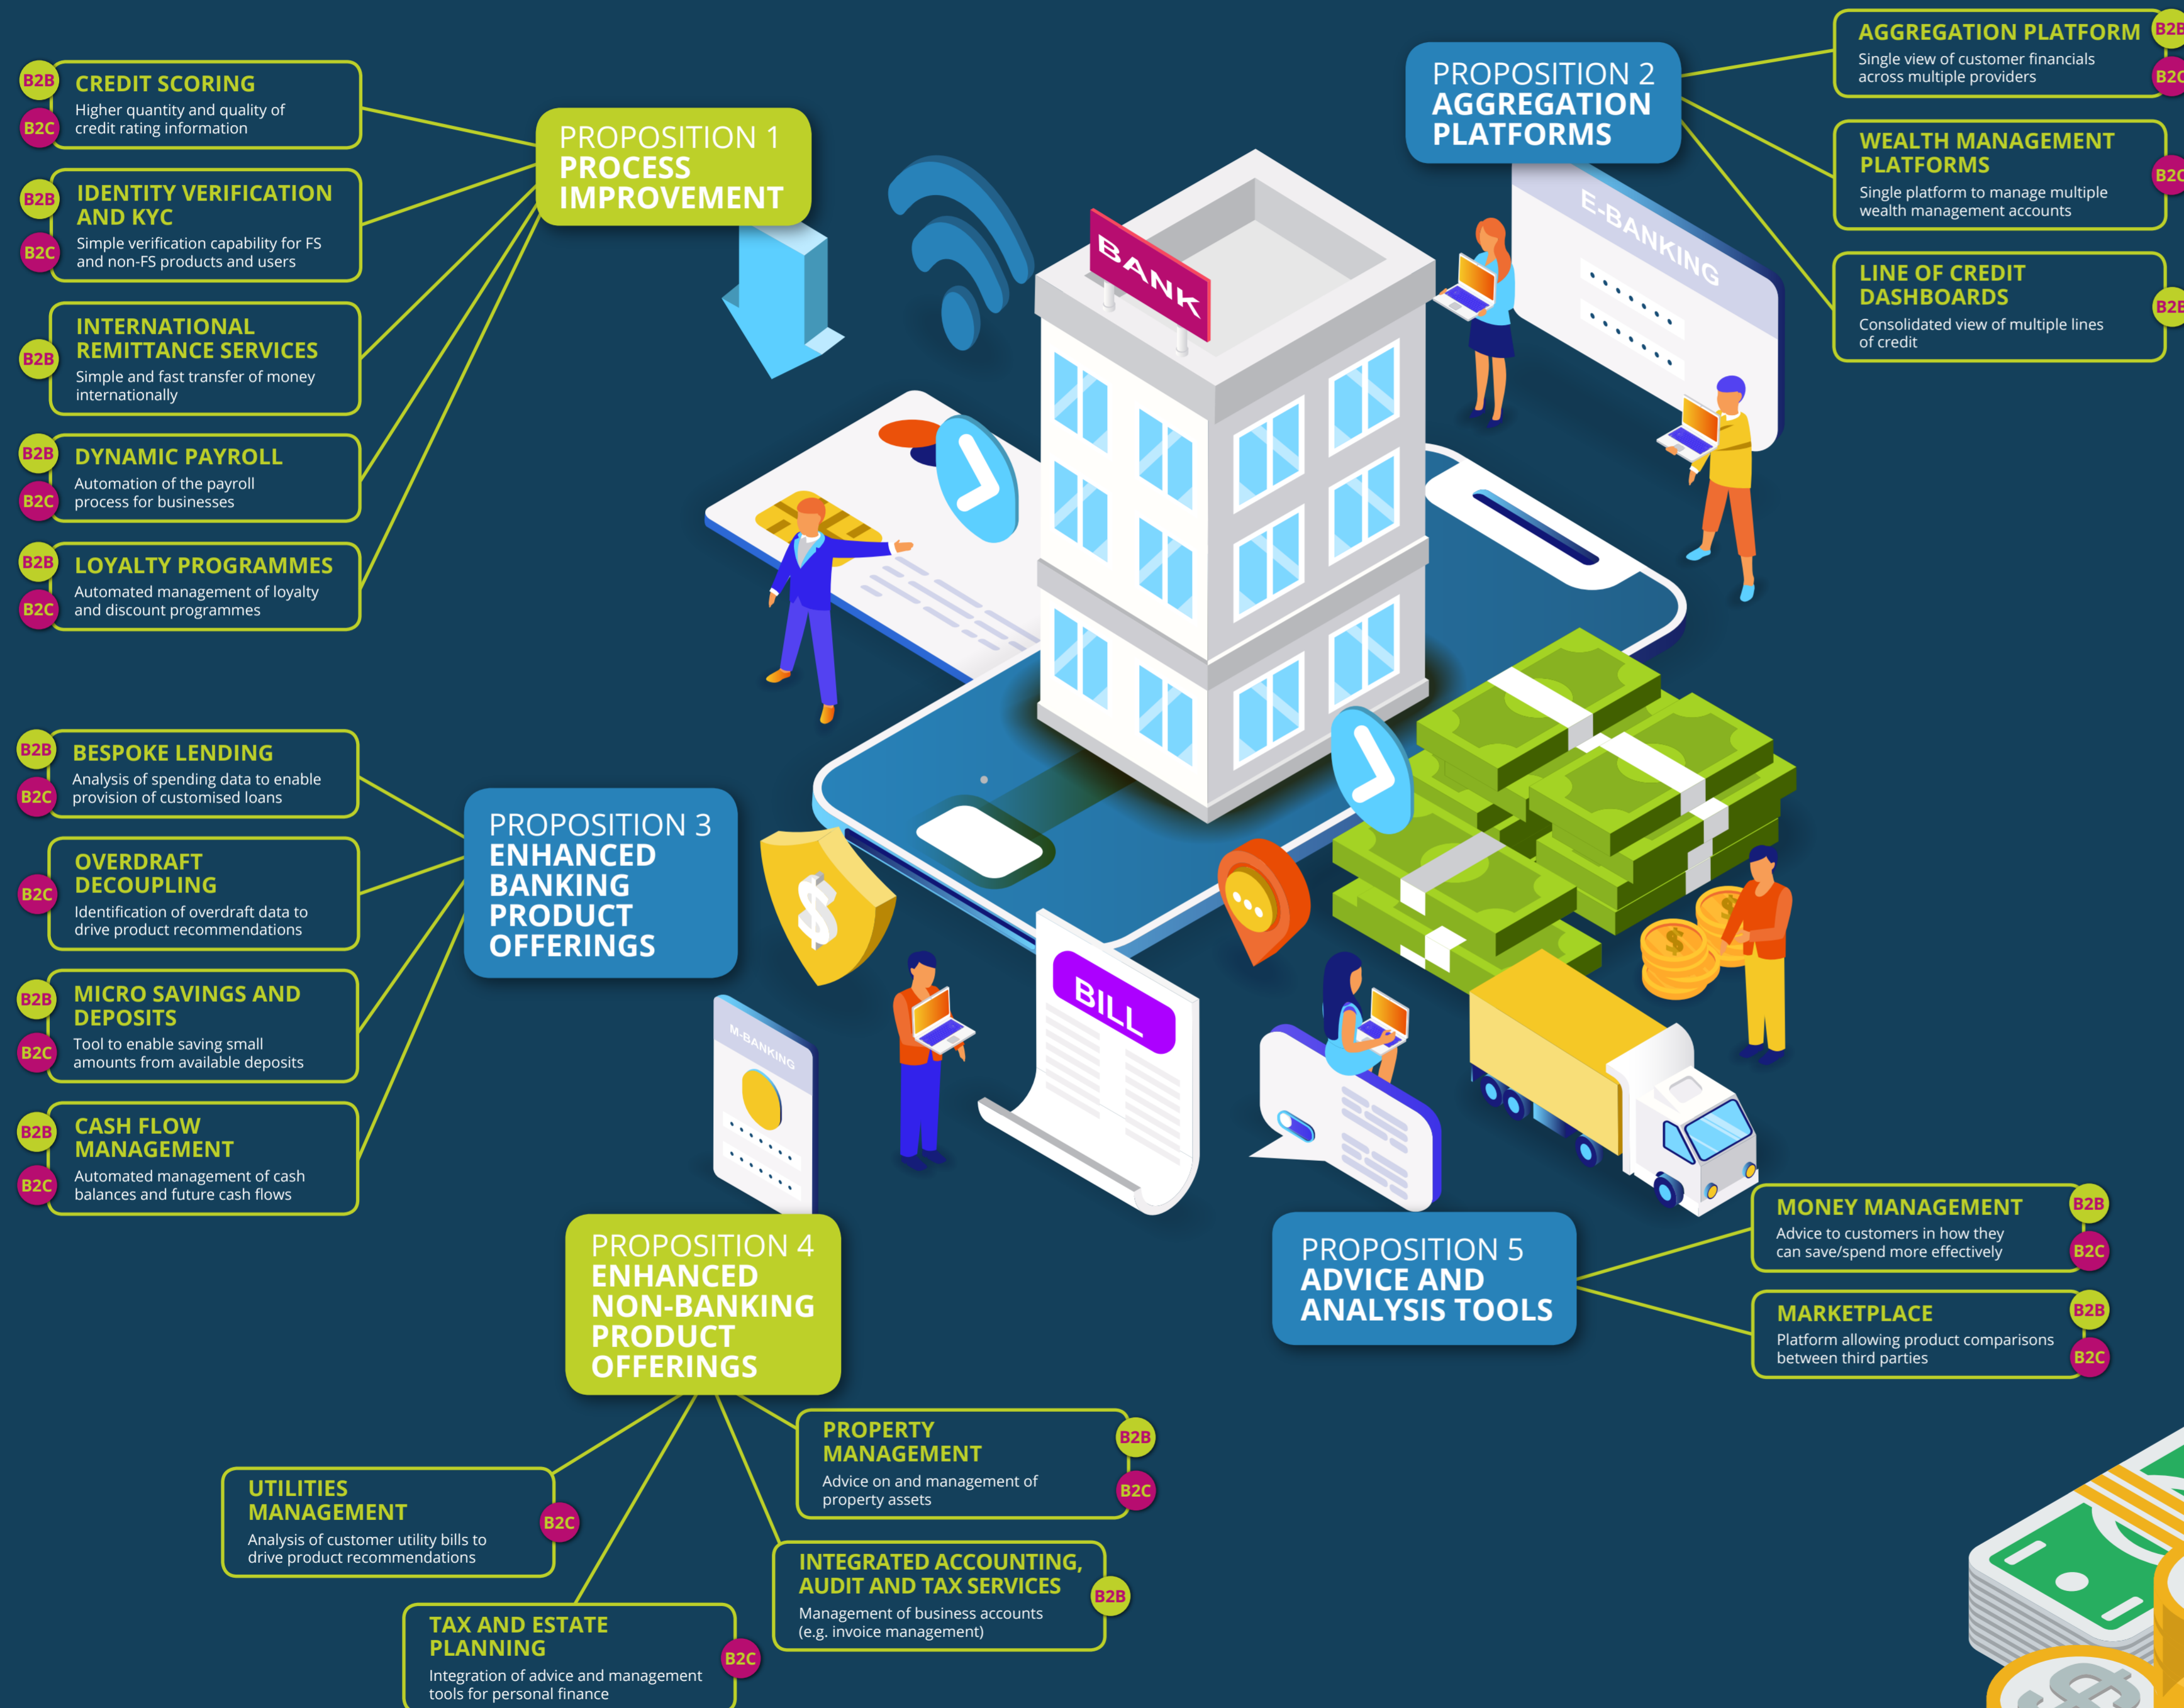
B2B
B2C
CREDIT SCORING
Higher quantity and quality of credit rating information

B2B
B2C
IDENTITY VERIFICATION AND KYC
Simple verification capability for FS and non-FS products and users

B2B
INTERNATIONAL REMITTANCE SERVICES
Simple and fast transfer of money internationally

B2B
B2C
DYNAMIC PAYROLL
Automation of the payroll process for businesses

B2B
B2C
LOYALTY PROGRAMMES
Automated management of loyalty and discount programmes

PROPOSITION 1
PROCESS IMPROVEMENT

PROPOSITION 2
AGGREGATION PLATFORMS

AGGREGATION PLATFORM
Single view of customer financials across multiple providers
B2B
B2C

WEALTH MANAGEMENT PLATFORMS
Single platform to manage multiple wealth management accounts
B2C

LINE OF CREDIT DASHBOARDS
Consolidated view of multiple lines of credit
B2B

BANK
E-BANKING
BILL
M-BANKING

B2B
B2C
BESPOKE LENDING
Analysis of spending data to enable provision of customised loans

B2C
OVERDRAFT DECOUPLING
Identification of overdraft data to drive product recommendations

B2B
B2C
MICRO SAVINGS AND DEPOSITS
Tool to enable saving small amounts from available deposits

B2B
B2C
CASH FLOW MANAGEMENT
Automated management of cash balances and future cash flows

PROPOSITION 3
ENHANCED BANKING PRODUCT OFFERINGS

PROPOSITION 4
ENHANCED NON-BANKING PRODUCT OFFERINGS

PROPOSITION 5
ADVICE AND ANALYSIS TOOLS

MONEY MANAGEMENT
Advice to customers in how they can save/spend more effectively
B2B
B2C

MARKETPLACE
Platform allowing product comparisons between third parties
B2B
B2C

PROPERTY MANAGEMENT
Advice on and management of property assets
B2B
B2C

UTILITIES MANAGEMENT
Analysis of customer utility bills to drive product recommendations
B2C

INTEGRATED ACCOUNTING, AUDIT AND TAX SERVICES
Management of business accounts (e.g. invoice management)
B2B

TAX AND ESTATE PLANNING
Integration of advice and management tools for personal finance
B2C